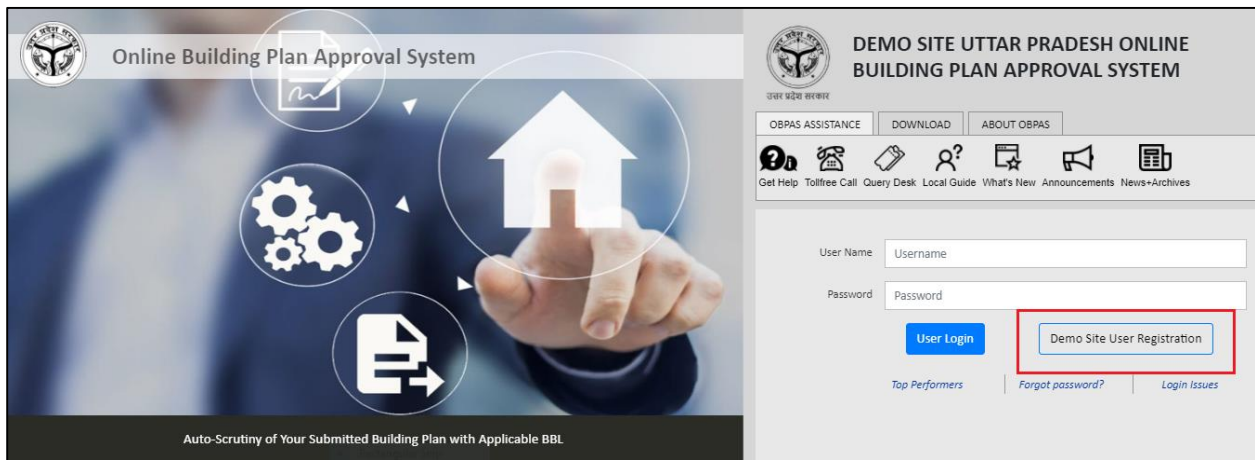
Online Building Plan Approval System

Auto-Scrutiny of Your Submitted Building Plan with Applicable BBL

उत्तर प्रदेश सरकार

DEMO SITE UTTAR PRADESH ONLINE BUILDING PLAN APPROVAL SYSTEM

OBPAS ASSISTANCE DOWNLOAD ABOUT OBPAS

Get Help Tollfree Call Query Desk Local Guide What's New Announcements News+Archives

User Name Username

Password Password

User Login

Demo Site User Registration

Top Performers | Forgot password? | Login Issues